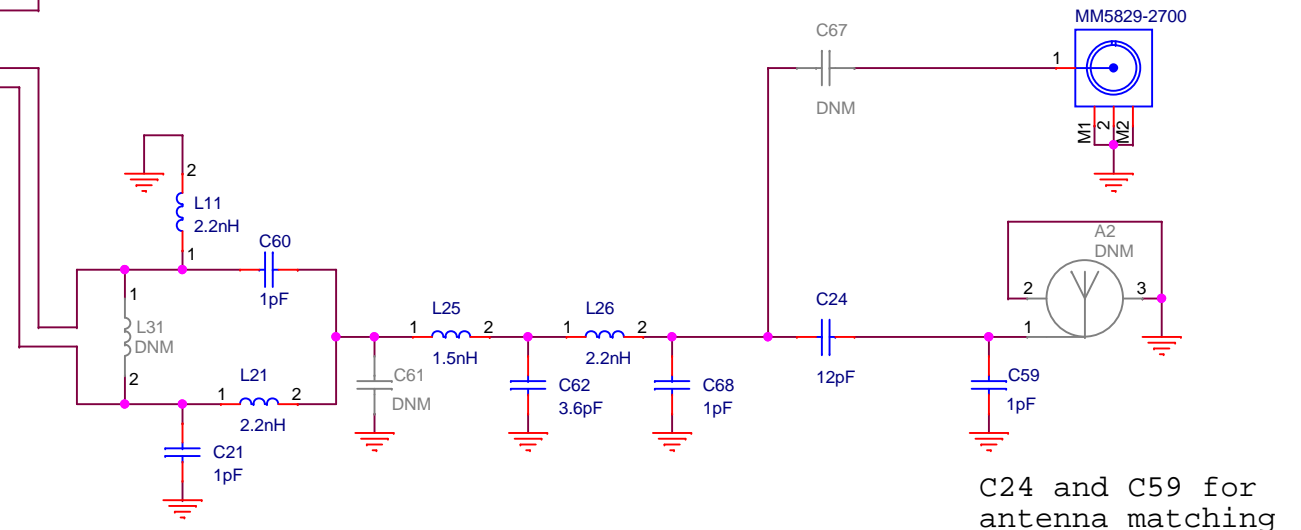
MM5829-2700
C67
1
DNM
M1 2 M2
2
L11
2.2nH
1
C60
1pF
A2
DNM
2
3
1
L31
DNM
2
L25
1 2
1.5nH
L26
1 2
2.2nH
C24
12pF
1
C61
DNM
C62
3.6pF
C68
1pF
C59
1pF
L21
1 2
2.2nH
C21
1pF

C24 and C59 for antenna matching